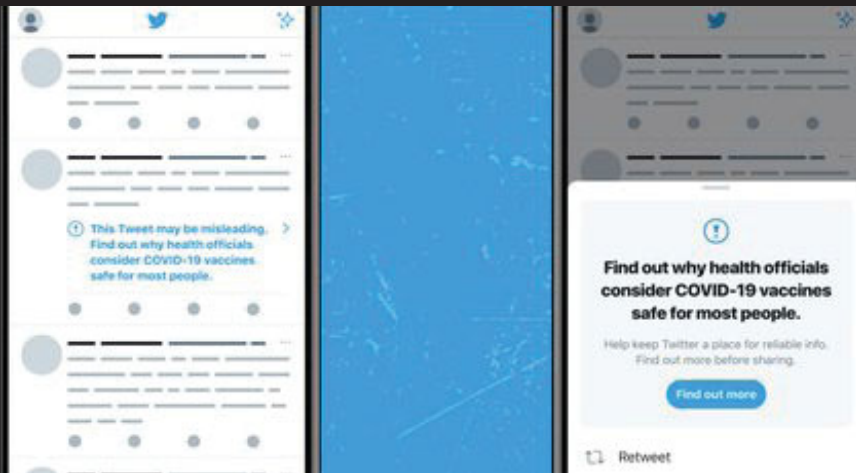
This Tweet may be misleading. Find out why health officials consider COVID-19 vaccines safe for most people.

Find out why health officials consider COVID-19 vaccines safe for most people.

Help keep Twitter a place for reliable info. Find out more before sharing.

Find out more

Retweet